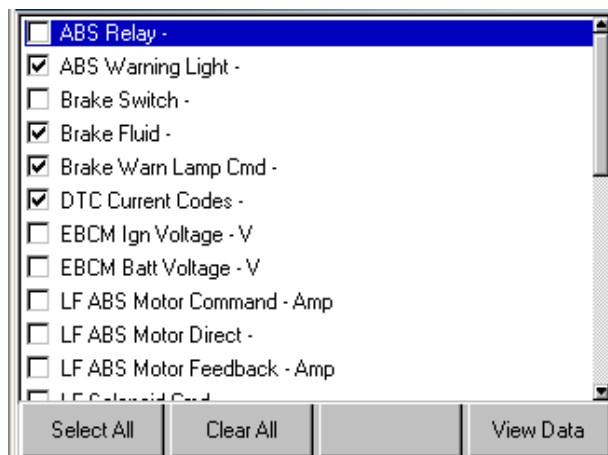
☐ ABS Relay -
☑ ABS Warning Light -
☐ Brake Switch -
☑ Brake Fluid -
☑ Brake Warn Lamp Cmd -
☑ DTC Current Codes -
☐ EBCM Ign Voltage - V
☐ EBCM Batt Voltage - V
☐ LF ABS Motor Command - Amp
☐ LF ABS Motor Direct -
☐ LF ABS Motor Feedback - Amp
☐ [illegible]

Select All | Clear All | | View Data